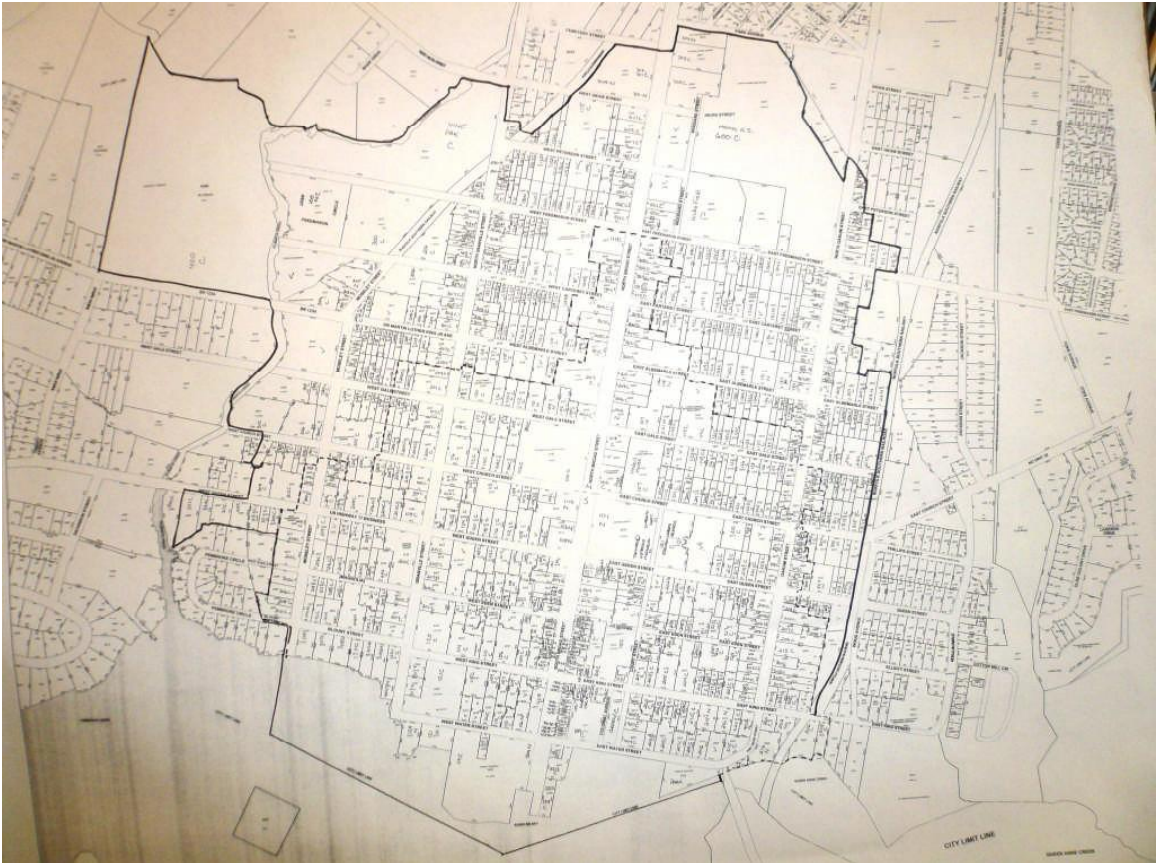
EAST PERSON STREET
EAST PERSON STREET
WEST GALE STREET
EAST GALE STREET
WEST CHURCH STREET
EAST CHURCH STREET
WEST GREEN STREET
EAST GREEN STREET
EAST KING STREET
WEST KING STREET
EAST WATER STREET
WEST WATER STREET
MARTIN LUTHER KING STREET
EAST FREMONT STREET
PHILLIPS STREET
CITY LIMIT LINE
CITY LIMIT LINE